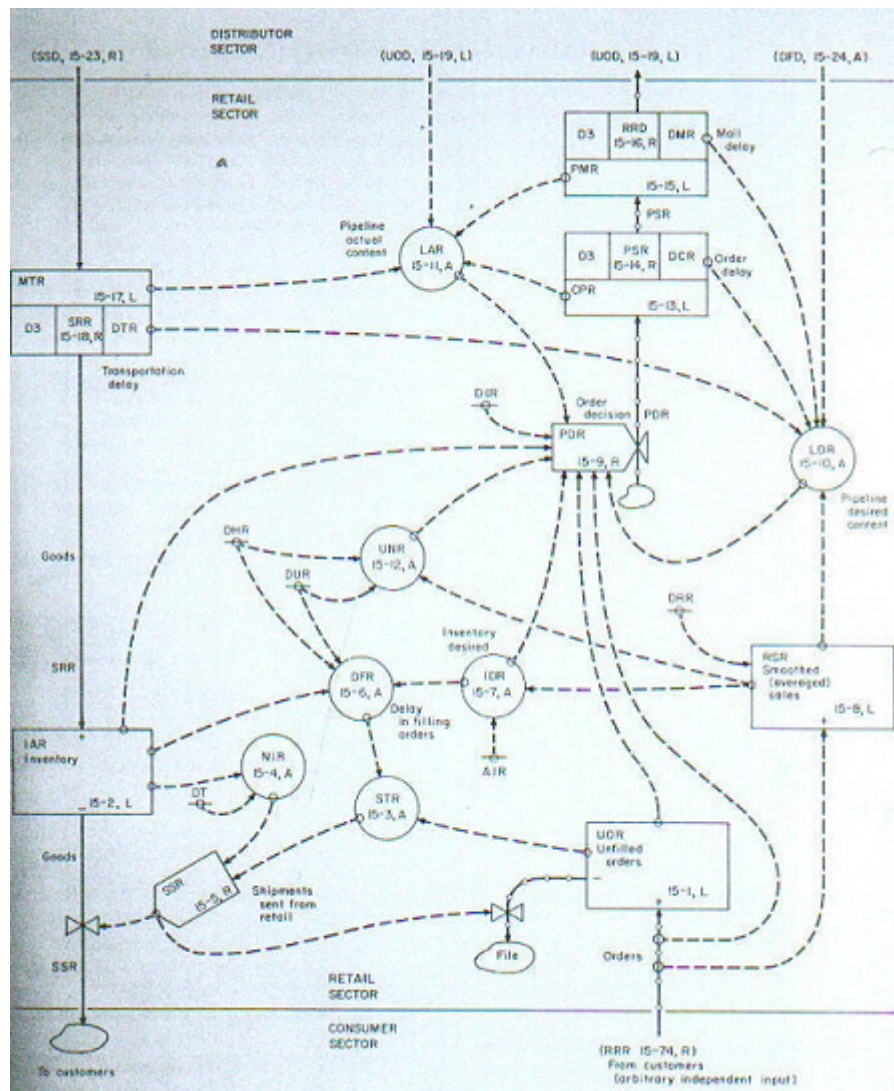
DISTRIBUTOR SECTOR

(SSD, 15-23, R)

(UOD, 15-19, L)

(UOD, 15-19, L)

(DFD, 15-24, A)

RETAIL SECTOR

A

D3

RRD 15-16, R

DMR

Mail delay

PMR

15-15, L

PSR

Pipeline actual content

LAR 15-11, A

D3

PSR 15-14, R

DCR

Order delay

CPR

15-13, L

MTR

15-17, L

D3

SRR 15-18, R

DTR

Transportation delay

DIR

Order decision

PDR

PDR

15-9, R

LDR 15-10, A

Pipeline desired content

Goods

DHR

UNR 15-12, A

DUR

DRR

Inventory desired

SRR

DFR 15-6, A

Delay in filling orders

IDR 15-7, A

RSR Smoothed (averaged) sales

15-8, L

AIR

IAR Inventory

15-2, L

NIR 15-4, A

DT

STR 15-3, A

UOR Unfilled orders

15-1, L

Goods

SSR 15-5, R

Shipments sent from retail

File

Orders

SSR

RETAIL SECTOR

CONSUMER SECTOR

To customers

(RRR 15-74, R) From customers (arbitrary independent input)